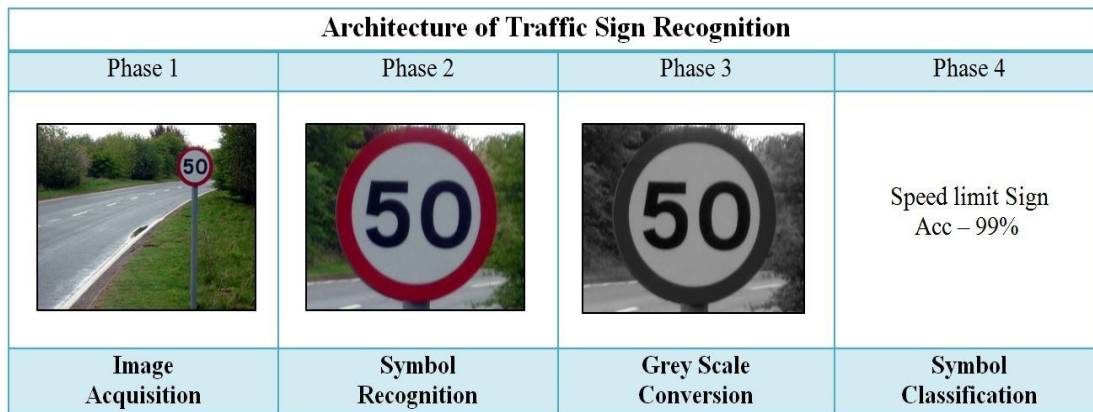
| Architecture of Traffic Sign Recognition | | | |
|---|---|---|---|
| Phase 1 | Phase 2 | Phase 3 | Phase 4 |
| 50 | 50 | 50 | Speed limit Sign Acc – 99% |
| **Image Acquisition** | **Symbol Recognition** | **Grey Scale Conversion** | **Symbol Classification** |